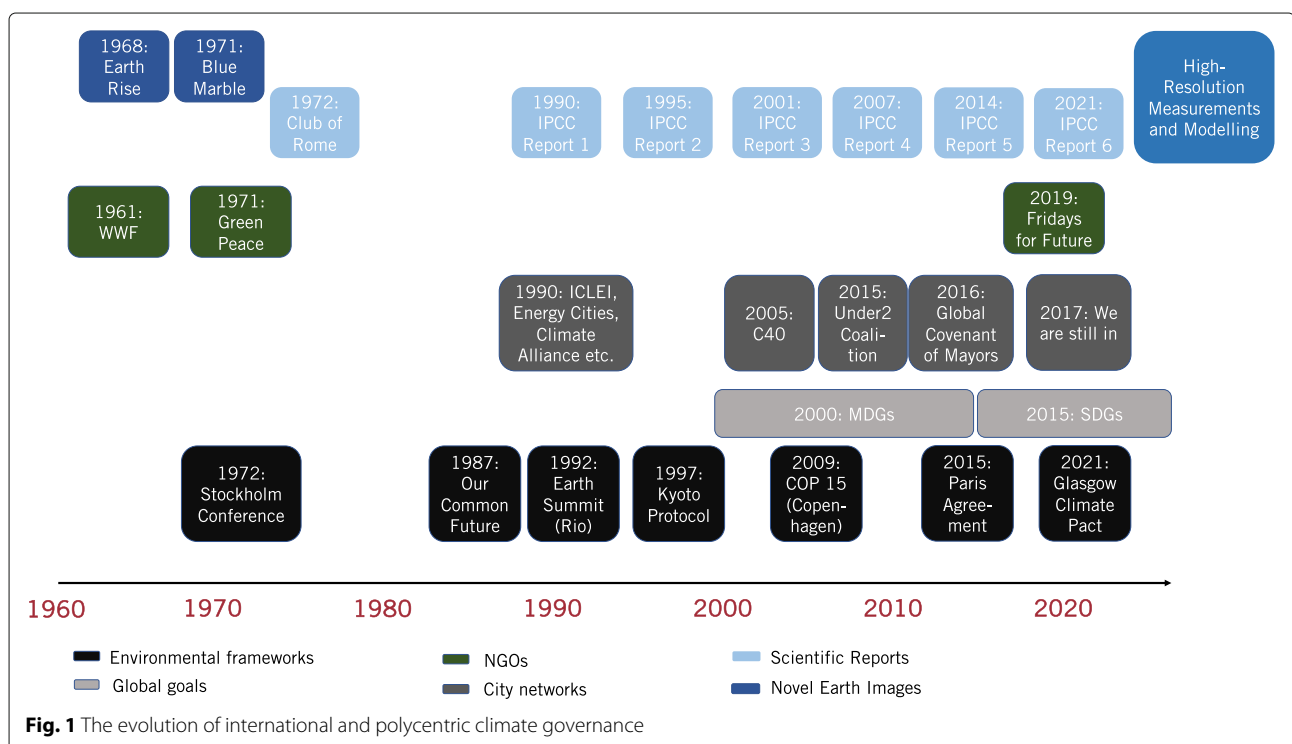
1968: Earth Rise

1971: Blue Marble

1972: Club of Rome

1990: IPCC Report 1

1995: IPCC Report 2

2001: IPCC Report 3

2007: IPCC Report 4

2014: IPCC Report 5

2021: IPCC Report 6

High-Resolution Measurements and Modelling

1961: WWF

1971: Green Peace

2019: Fridays for Future

1990: ICLEI, Energy Cities, Climate Alliance etc.

2005: C40

2015: Under2 Coalition

2016: Global Covenant of Mayors

2017: We are still in

2000: MDGs

2015: SDGs

1972: Stockholm Conference

1987: Our Common Future

1992: Earth Summit (Rio)

1997: Kyoto Protocol

2009: COP 15 (Copenhagen)

2015: Paris Agreement

2021: Glasgow Climate Pact

1960 1970 1980 1990 2000 2010 2020

Environmental frameworks
Global goals
NGOs
City networks
Scientific Reports
Novel Earth Images

**Fig. 1** The evolution of international and polycentric climate governance